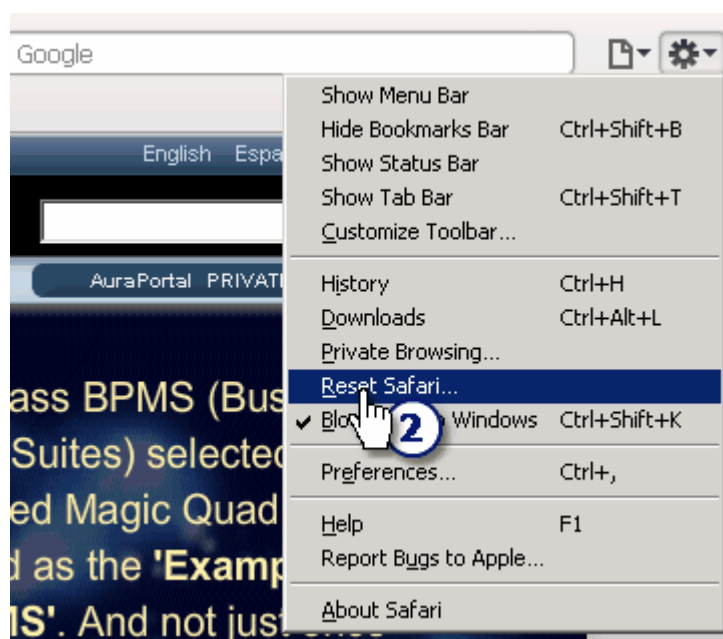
Google

English Espa

AuraPortal PRIVAT

ass BPMS (Bus
Suites) selecte
ed Magic Quad
d as the 'Examp
IS'. And not just

Show Menu Bar
Hide Bookmarks Bar Ctrl+Shift+B
Show Status Bar
Show Tab Bar Ctrl+Shift+T
Customize Toolbar...

History Ctrl+H
Downloads Ctrl+Alt+L
Private Browsing...
Reset Safari...
✔ Blo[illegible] Windows Ctrl+Shift+K

2

Preferences... Ctrl+,

Help F1
Report Bugs to Apple...

About Safari